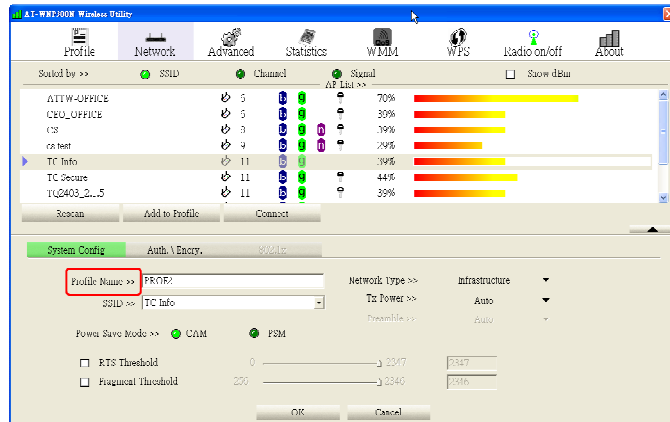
AT-WNP300N Wireless Utility

Profile Network Advanced Statistics WMM WPS Radio on/off About

Sorted by >> SSID Channel Signal Show dBm
AP List >>

| | | | | |
|---|---|---|---|---|
| ATTW-OFFICE | 5 | b g | | 70% |
| CEO_OFFICE | 5 | b g | | 30% |
| CS | 3 | b g n | | 39% |
| ca test | 9 | b g n | | 29% |
| TC Info | 11 | b g | | 39% |
| TC Secure | 11 | b g | | 44% |
| TQ2403_2...5 | 11 | b g | | 39% |

Rescan Add to Profile Connect

System Config Auth. \ Encry. 802.1x

Profile Name >> PROF2
SSID >> TC Info

Network Type >> Infrastructure
Tx Power >> Auto
Preamble >> Auto

Power Save Mode >> CAM PSM

RTS Threshold 0 2347 2347
Fragment Threshold 256 2346 2346

OK Cancel